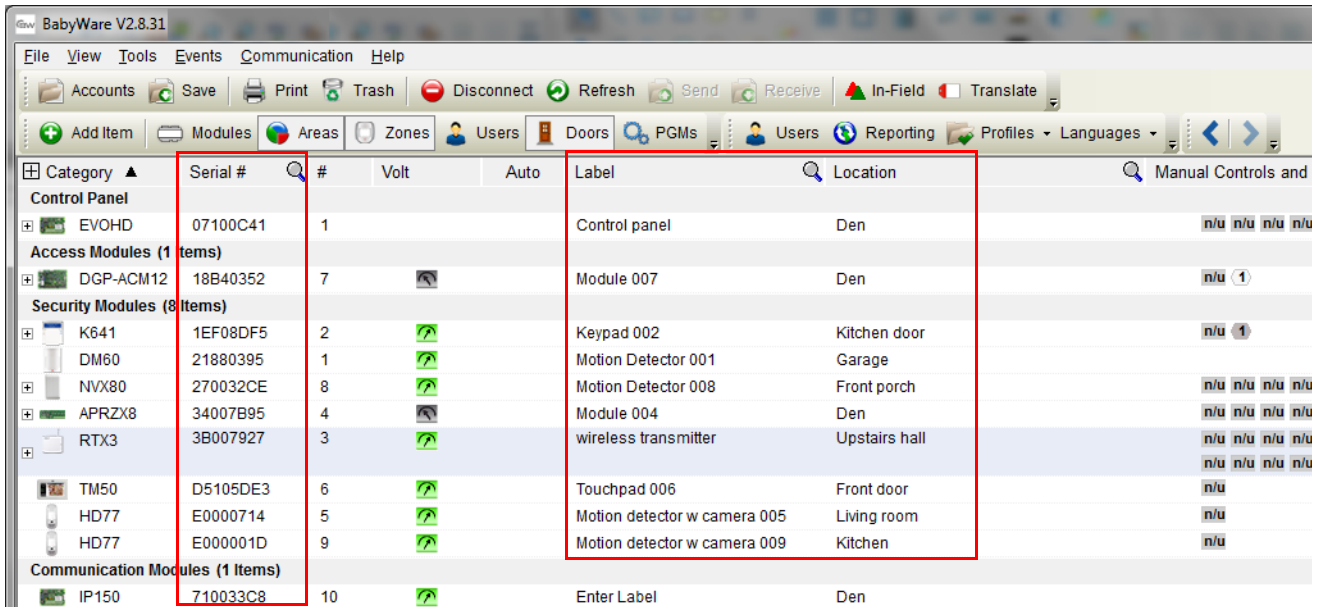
BabyWare V2.8.31

File View Tools Events Communication Help

Accounts Save Print Trash Disconnect Refresh Send Receive In-Field Translate

Add Item Modules Areas Zones Users Doors PGMs Users Reporting Profiles Languages

| Category ▲ | Serial # | # | Volt | Auto | Label | Location | Manual Controls and |
|---|---|---|---|---|---|---|---|
| Control Panel | | | | | | | |
| EVOHD | 07100C41 | 1 | | | Control panel | Den | n/u n/u n/u n/u |
| Access Modules (1 Items) | | | | | | | |
| DGP-ACM12 | 18B40352 | 7 | | | Module 007 | Den | n/u 1 |
| Security Modules (8 Items) | | | | | | | |
| K641 | 1EF08DF5 | 2 | | | Keypad 002 | Kitchen door | n/u 1 |
| DM60 | 21880395 | 1 | | | Motion Detector 001 | Garage | |
| NVX80 | 270032CE | 8 | | | Motion Detector 008 | Front porch | n/u n/u n/u n/u |
| APRZX8 | 34007B95 | 4 | | | Module 004 | Den | n/u n/u n/u n/u |
| RTX3 | 3B007927 | 3 | | | wireless transmitter | Upstairs hall | n/u n/u n/u n/u n/u n/u n/u n/u |
| TM50 | D5105DE3 | 6 | | | Touchpad 006 | Front door | n/u |
| HD77 | E0000714 | 5 | | | Motion detector w camera 005 | Living room | n/u |
| HD77 | E000001D | 9 | | | Motion detector w camera 009 | Kitchen | n/u |
| Communication Modules (1 Items) | | | | | | | |
| IP150 | 710033C8 | 10 | | | Enter Label | Den | |